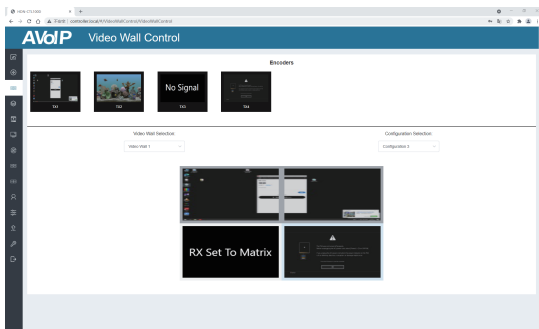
HDM-XS1000

Insecure | controllerlocal/AVWebApp/VideoWallControl/VideoWallControl

AVoIP Video Wall Control

Encoders

TX1 TX2 No Signal TX3 TX4

Video Wall Selection
Video Wall 1

Configuration Selection
Configuration 3

RX Set To Matrix